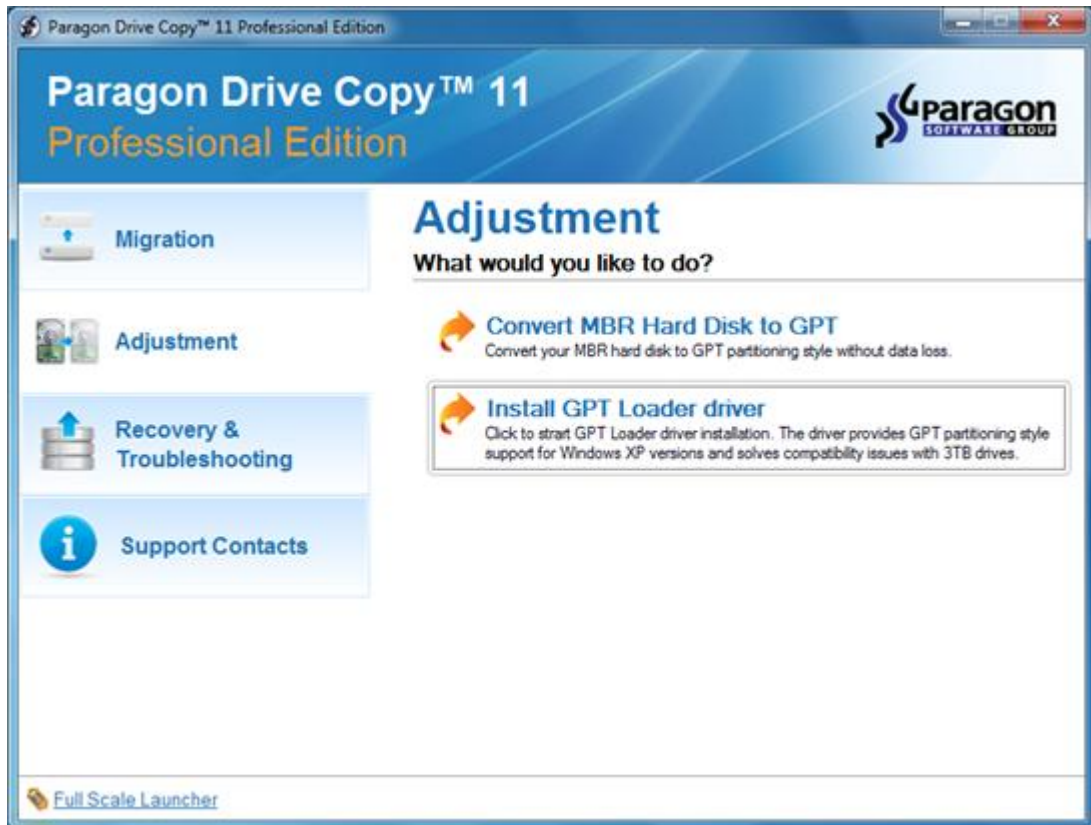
Paragon Drive Copy™ 11 Professional Edition

Paragon Drive Copy™ 11
Professional Edition

Paragon
SOFTWARE GROUP

Migration

Adjustment

Recovery & Troubleshooting

Support Contacts

Adjustment
What would you like to do?

Convert MBR Hard Disk to GPT
Convert your MBR hard disk to GPT partitioning style without data loss.

Install GPT Loader driver
Click to strart GPT Loader driver installation. The driver provides GPT partitioning style support for Windows XP versions and solves compatibility issues with 3TB drives.

Full Scale Launcher